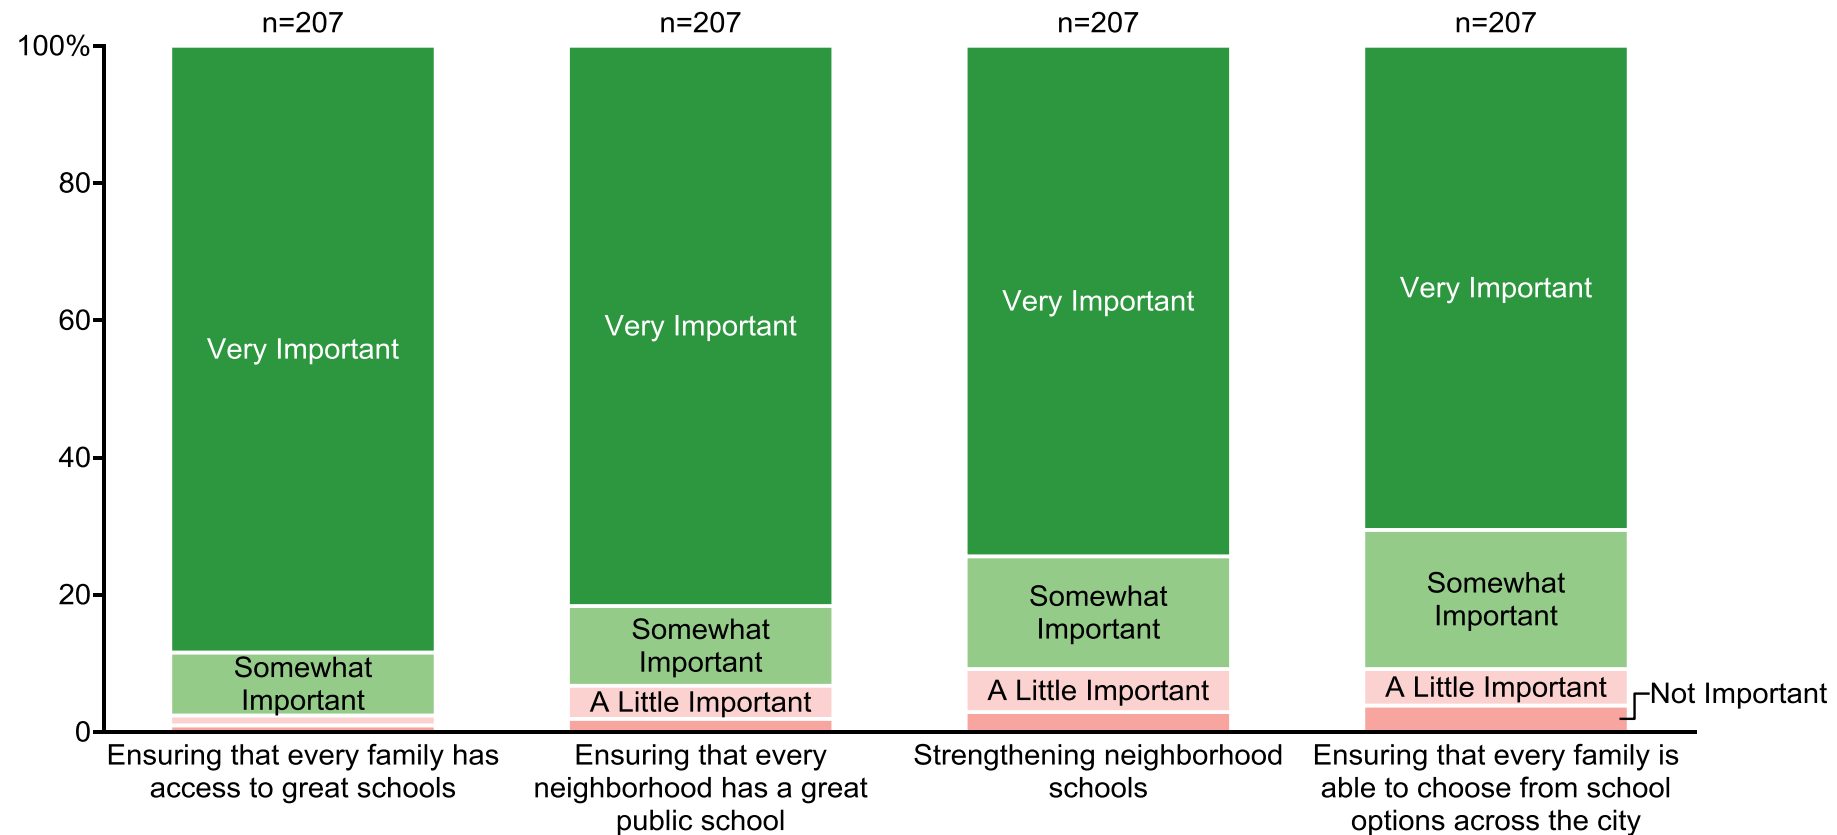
n=207
n=207
n=207
n=207

100%
80
60
40
20
0

Very Important
Somewhat Important

Very Important
Somewhat Important
A Little Important

Very Important
Somewhat Important
A Little Important

Very Important
Somewhat Important
A Little Important
Not Important

Ensuring that every family has access to great schools
Ensuring that every neighborhood has a great public school
Strengthening neighborhood schools
Ensuring that every family is able to choose from school options across the city